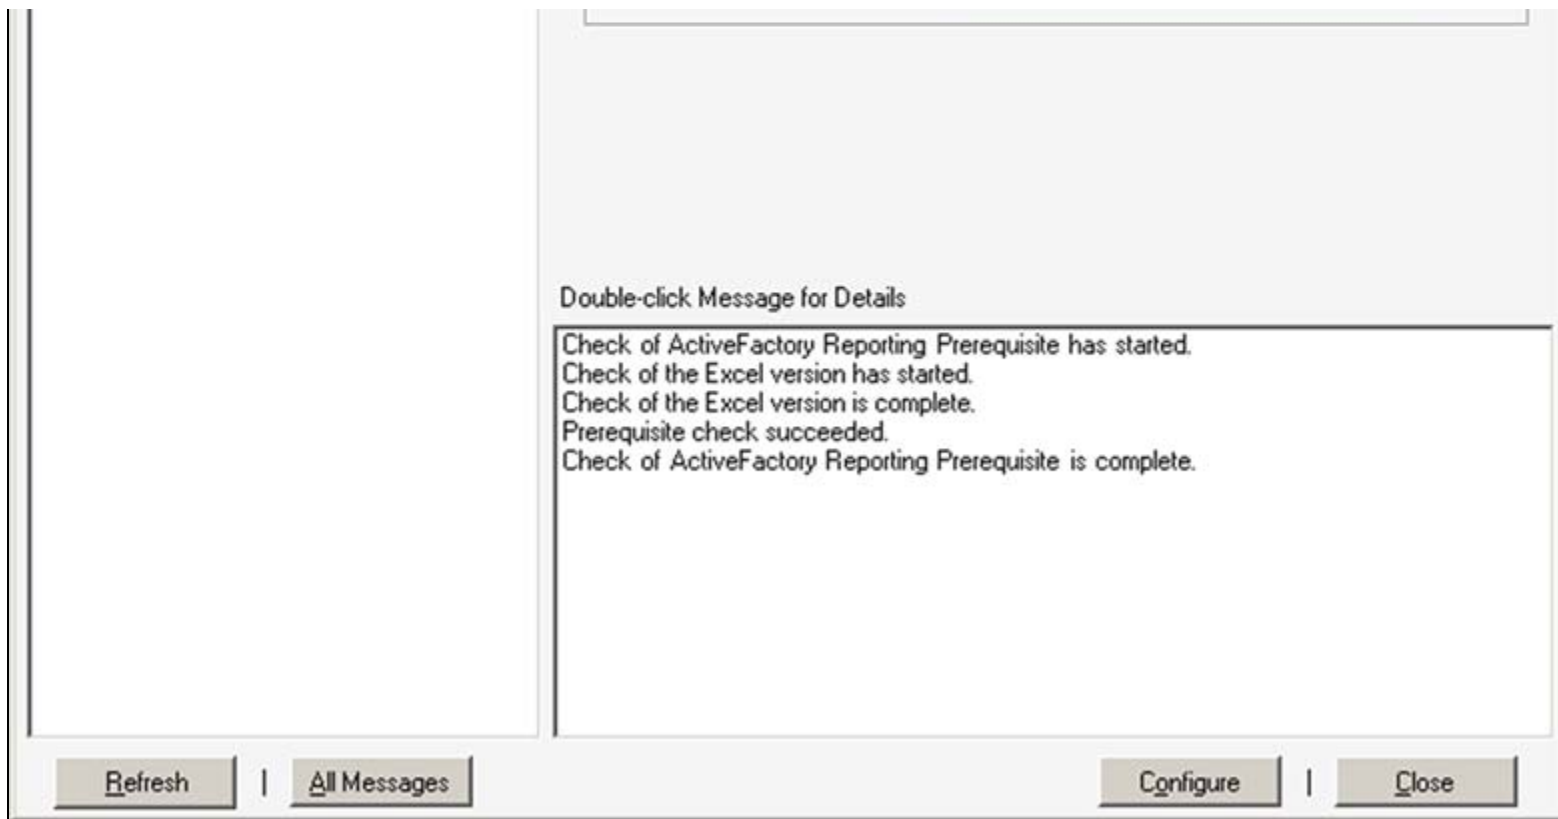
Double-click Message for Details

Check of ActiveFactory Reporting Prerequisite has started.
Check of the Excel version has started.
Check of the Excel version is complete.
Prerequisite check succeeded.
Check of ActiveFactory Reporting Prerequisite is complete.

Refresh | All Messages

Configure | Close